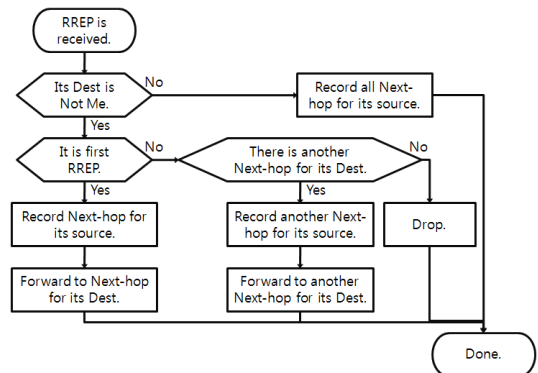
RREP is received.

Its Dest is Not Me.

No

Record all Next-hop for its source.

Yes

It is first RREP.

No

There is another Next-hop for its Dest.

No

Yes

Yes

Record Next-hop for its source.

Record another Next-hop for its source.

Drop.

Forward to Next-hop for its Dest.

Forward to another Next-hop for its Dest.

Done.